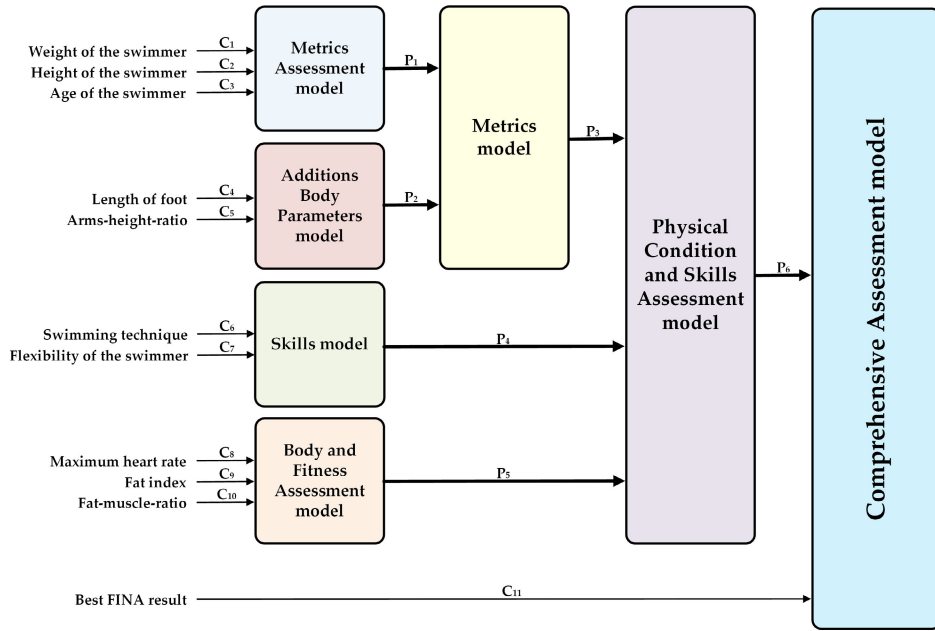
Weight of the swimmer
$C_1$
Height of the swimmer
$C_2$
Age of the swimmer
$C_3$
Metrics Assessment model
$P_1$
Metrics model
$P_3$
Length of foot
$C_4$
Arms-height-ratio
$C_5$
Additions Body Parameters model
$P_2$
Physical Condition and Skills Assessment model
$P_6$
Comprehensive Assessment model
Swimming technique
$C_6$
Flexibility of the swimmer
$C_7$
Skills model
$P_4$
Maximum heart rate
$C_8$
Fat index
$C_9$
Fat-muscle-ratio
$C_{10}$
Body and Fitness Assessment model
$P_5$
Best FINA result
$C_{11}$